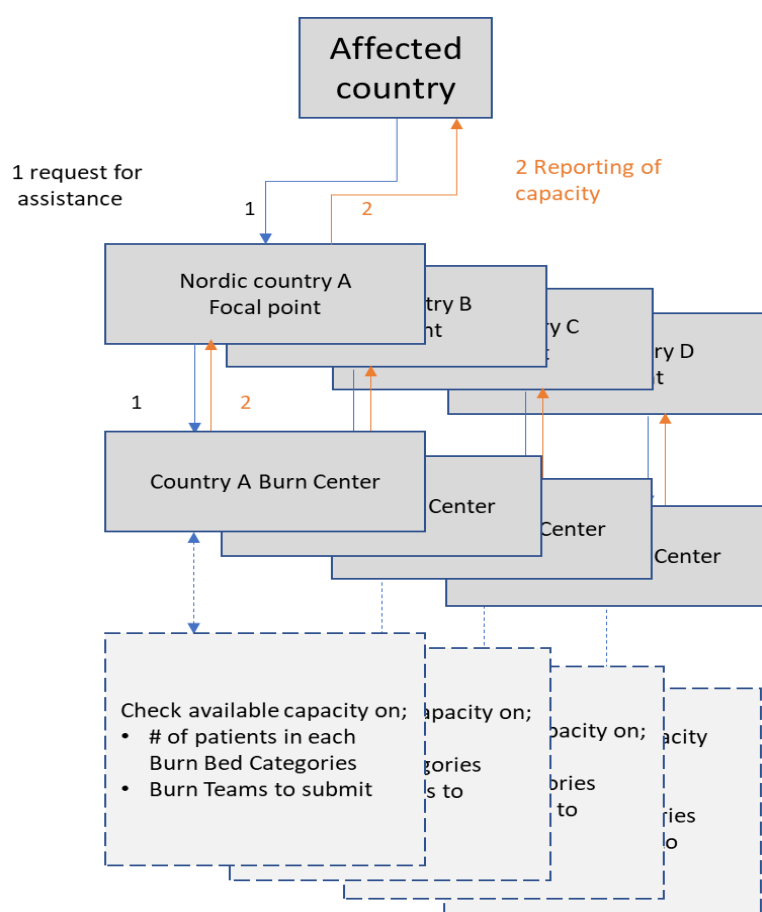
Affected country

1 request for assistance

2 Reporting of capacity

1

2

Nordic country A Focal point

try B
int

ry C
t

ry D
t

1

2

Country A Burn Center

Center

Center

Center

Check available capacity on;
• # of patients in each Burn Bed Categories
• Burn Teams to submit

apacity on;
gories
s to

pacity on;
ories
to

acity
ies
o